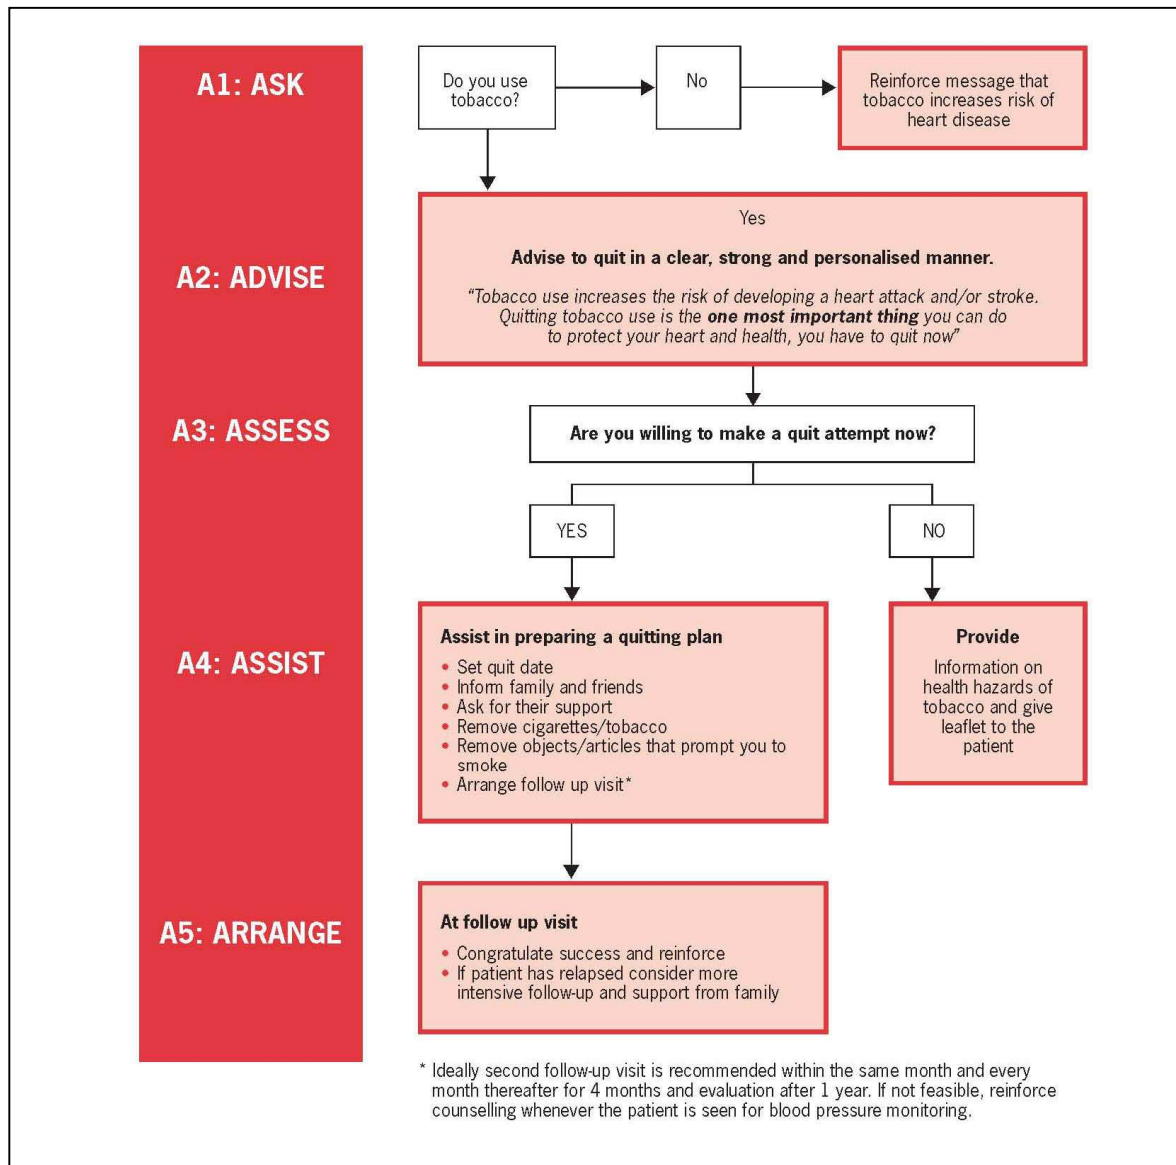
A1: ASK

Do you use tobacco?

No

Reinforce message that tobacco increases risk of heart disease

A2: ADVISE

Yes

**Advise to quit in a clear, strong and personalised manner.**

*"Tobacco use increases the risk of developing a heart attack and/or stroke. Quitting tobacco use is the* ***one most important thing*** *you can do to protect your heart and health, you have to quit now"*

A3: ASSESS

**Are you willing to make a quit attempt now?**

YES

NO

A4: ASSIST

**Assist in preparing a quitting plan**

- Set quit date
- Inform family and friends
- Ask for their support
- Remove cigarettes/tobacco
- Remove objects/articles that prompt you to smoke
- Arrange follow up visit*

**Provide**

Information on health hazards of tobacco and give leaflet to the patient

A5: ARRANGE

**At follow up visit**

- Congratulate success and reinforce
- If patient has relapsed consider more intensive follow-up and support from family

* Ideally second follow-up visit is recommended within the same month and every month thereafter for 4 months and evaluation after 1 year. If not feasible, reinforce counselling whenever the patient is seen for blood pressure monitoring.